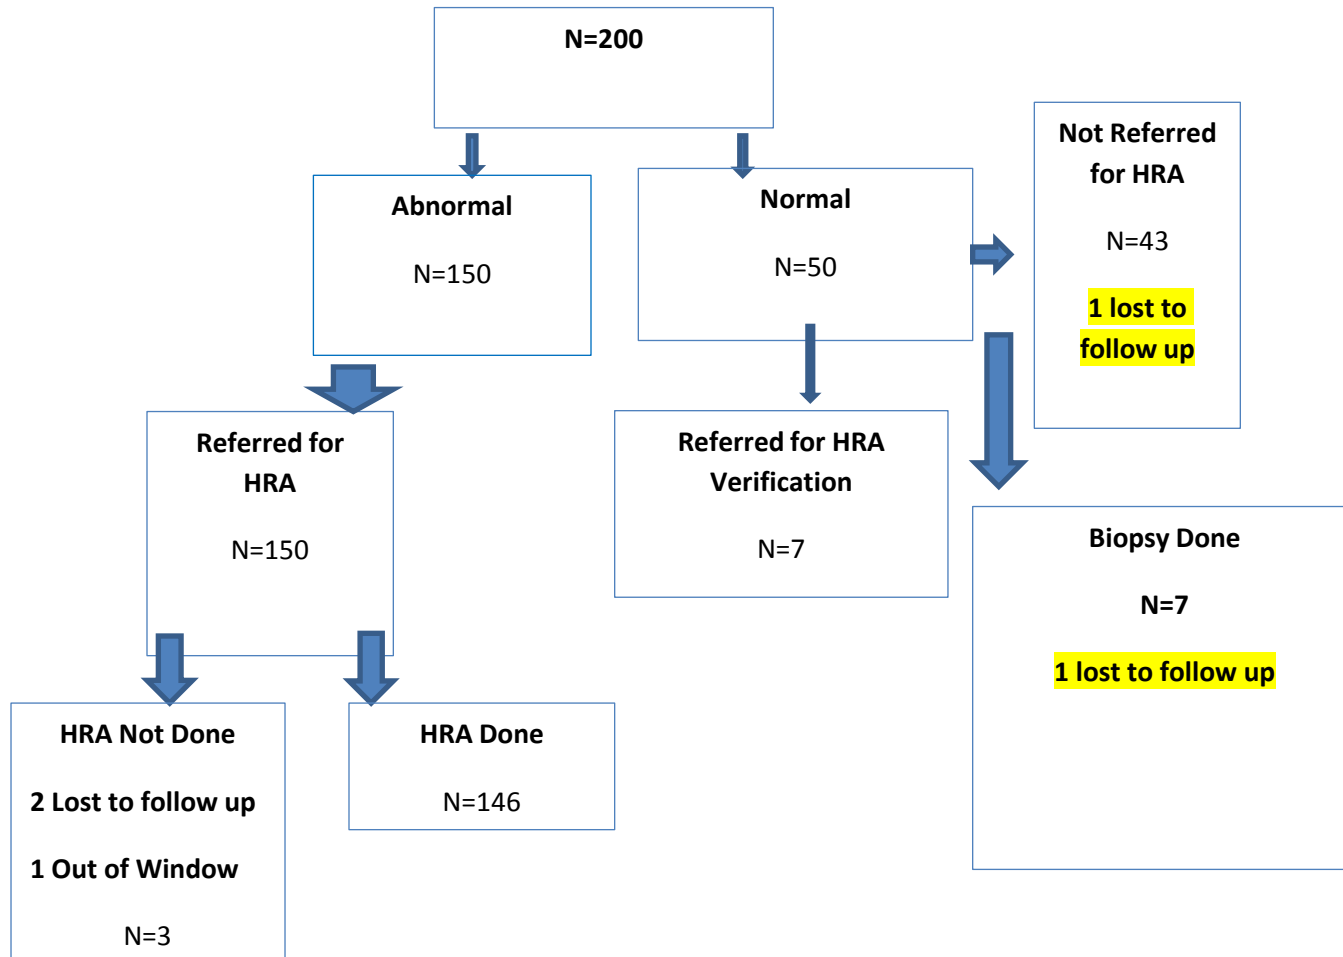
N=200

Abnormal

N=150

Normal

N=50

Not Referred for HRA

N=43

1 lost to follow up

Referred for HRA

N=150

Referred for HRA Verification

N=7

Biopsy Done

N=7

1 lost to follow up

HRA Not Done

2 Lost to follow up

1 Out of Window

N=3

HRA Done

N=146